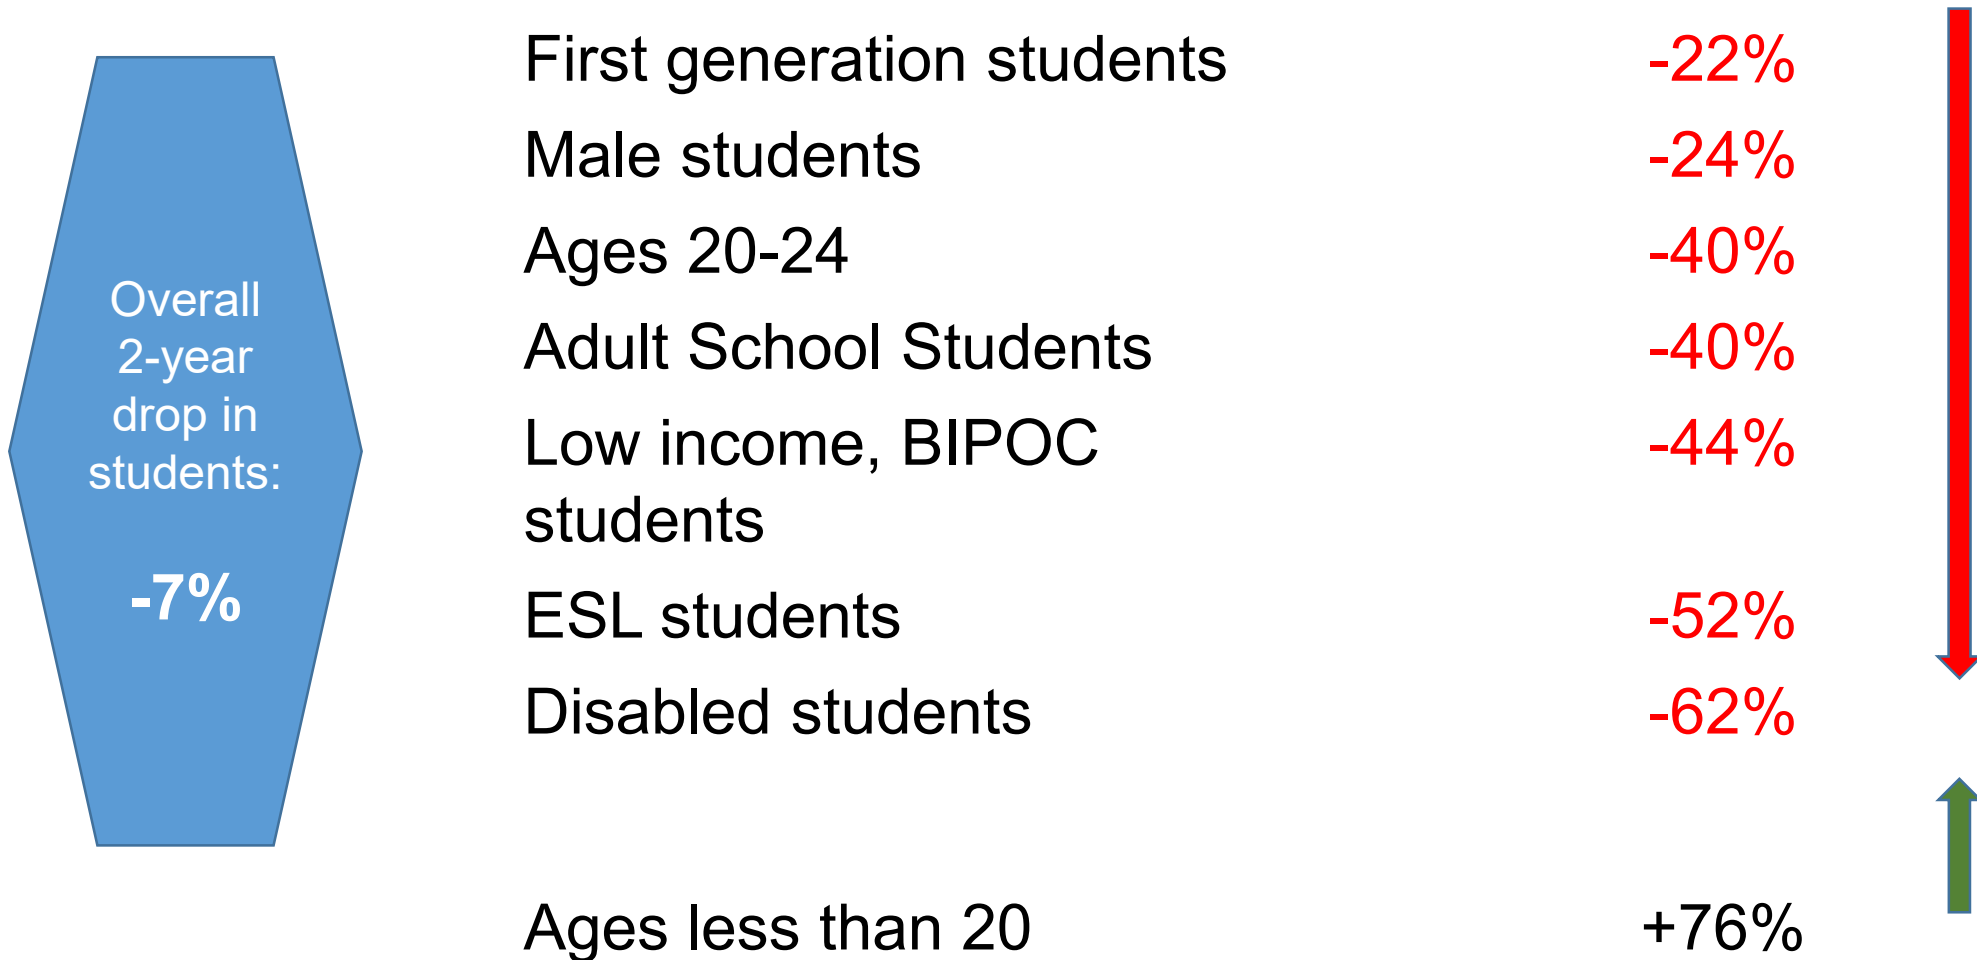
Overall 2-year drop in students:

-7%

| | |
|---|---|
| First generation students | -22% |
| Male students | -24% |
| Ages 20-24 | -40% |
| Adult School Students | -40% |
| Low income, BIPOC students | -44% |
| ESL students | -52% |
| Disabled students | -62% |
| Ages less than 20 | +76% |